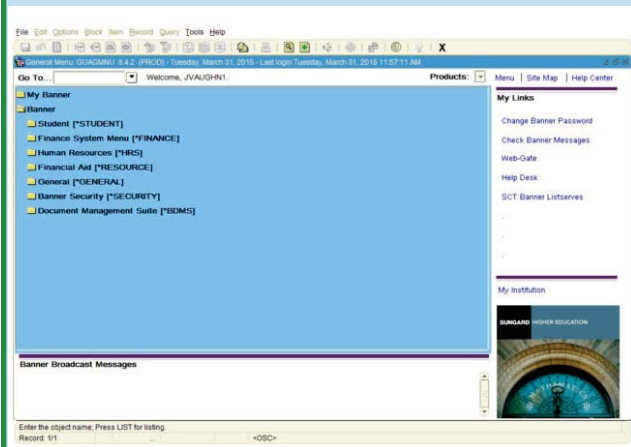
File Edit Options Block Item Record Query Tools Help

General Menu GUAGMNU 8.4.2 (PROD) - Tuesday, March 31, 2015 - Last login Tuesday, March 31, 2015 11:57:11 AM

Go To... Welcome, JVAUGHN1.

Products:

Menu | Site Map | Help Center

My Banner

Banner

Student [*STUDENT]

Finance System Menu [*FINANCE]

Human Resources [*HRS]

Financial Aid [*RESOURCE]

General [*GENERAL]

Banner Security [*SECURITY]

Document Management Suite [*BDMS]

My Links

Change Banner Password

Check Banner Messages

Web-Gate

Help Desk

SCT Banner Listserves

My Institution

SUNGARD HIGHER EDUCATION

Banner Broadcast Messages

Enter the object name; Press LIST for listing.

Record: 1/1

<OSC>